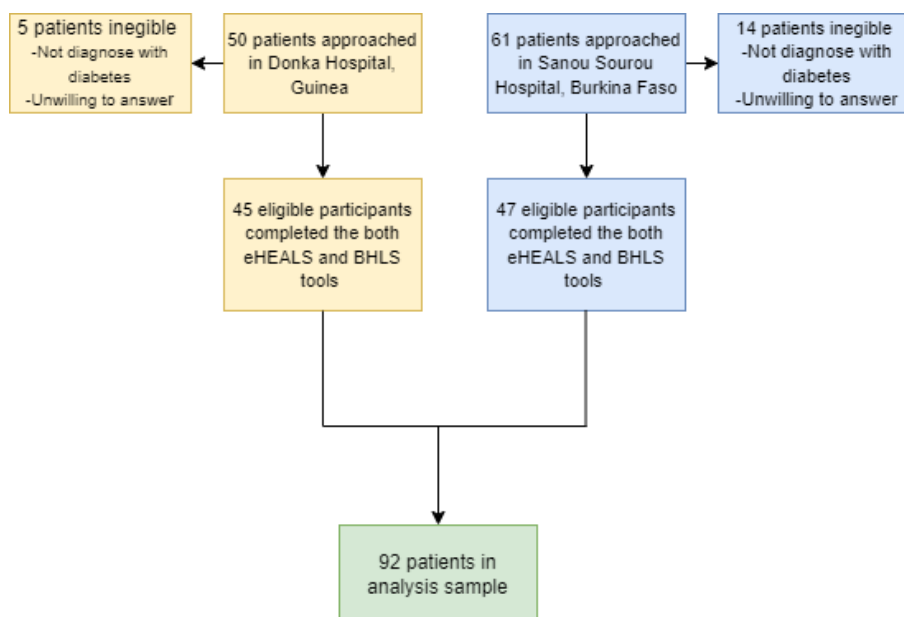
5 patients inegible
-Not diagnose with diabetes
-Unwilling to answer

50 patients approached in Donka Hospital, Guinea

61 patients approached in Sanou Sourou Hospital, Burkina Faso

14 patients inegible
-Not diagnose with diabetes
-Unwilling to answer

45 eligible participants completed the both eHEALS and BHLS tools

47 eligible participants completed the both eHEALS and BHLS tools

92 patients in analysis sample